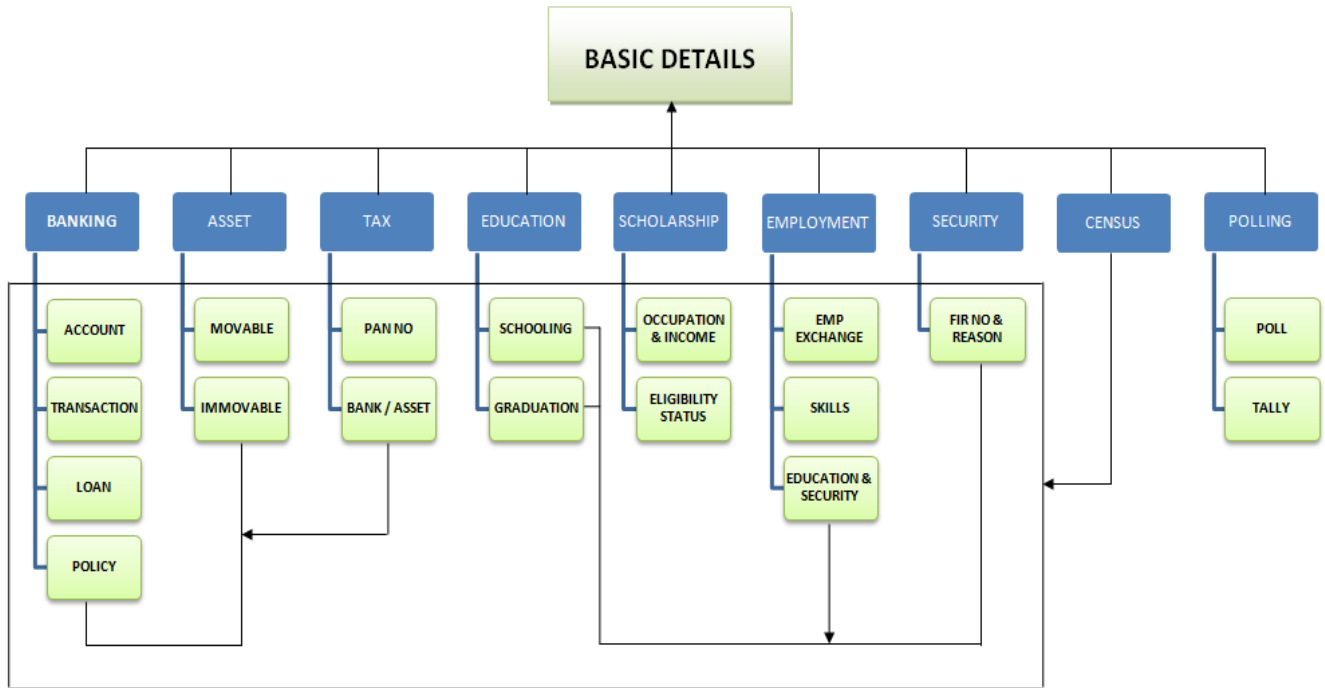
BASIC DETAILS

BANKING
ACCOUNT
TRANSACTION
LOAN
POLICY

ASSET
MOVABLE
IMMOVABLE

TAX
PAN NO
BANK / ASSET

EDUCATION
SCHOOLING
GRADUATION

SCHOLARSHIP
OCCUPATION & INCOME
ELIGIBILITY STATUS

EMPLOYMENT
EMP EXCHANGE
SKILLS
EDUCATION & SECURITY

SECURITY
FIR NO & REASON

CENSUS

POLLING
POLL
TALLY